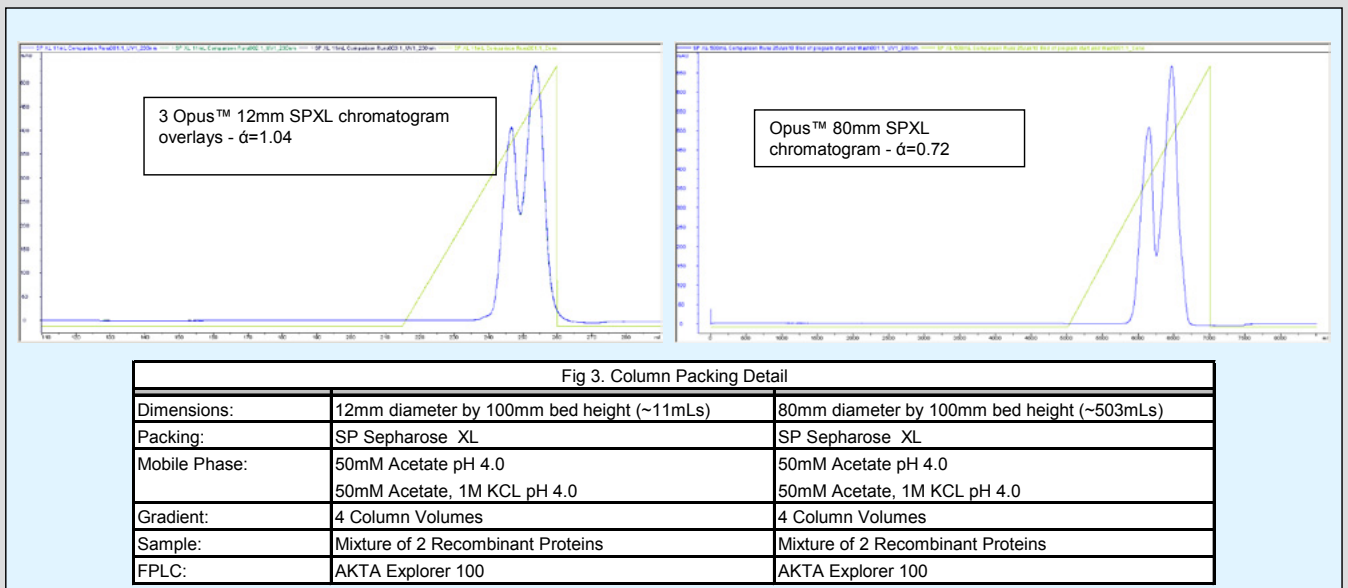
3 Opus™ 12mm SPXL chromatogram overlays - ά=1.04

Opus™ 80mm SPXL chromatogram - ά=0.72

| Fig 3. Column Packing Detail | | |
|---|---|---|
| Dimensions: | 12mm diameter by 100mm bed height (~11mLs) | 80mm diameter by 100mm bed height (~503mLs) |
| Packing: | SP Sepharose XL | SP Sepharose XL |
| Mobile Phase: | 50mM Acetate pH 4.0<br>50mM Acetate, 1M KCL pH 4.0 | 50mM Acetate pH 4.0<br>50mM Acetate, 1M KCL pH 4.0 |
| Gradient: | 4 Column Volumes | 4 Column Volumes |
| Sample: | Mixture of 2 Recombinant Proteins | Mixture of 2 Recombinant Proteins |
| FPLC: | AKTA Explorer 100 | AKTA Explorer 100 |